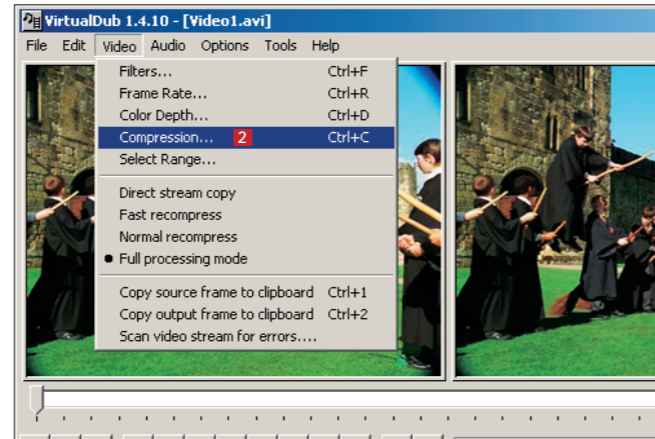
VirtualDub 1.4.10 - [Video1.avi]

File Edit Video Audio Options Tools Help

Filters... Ctrl+F
Frame Rate... Ctrl+R
Color Depth... Ctrl+D
Compression... 2 Ctrl+C
Select Range...

Direct stream copy
Fast recompress
Normal recompress
Full processing mode

Copy source frame to clipboard Ctrl+1
Copy output frame to clipboard Ctrl+2
Scan video stream for errors....